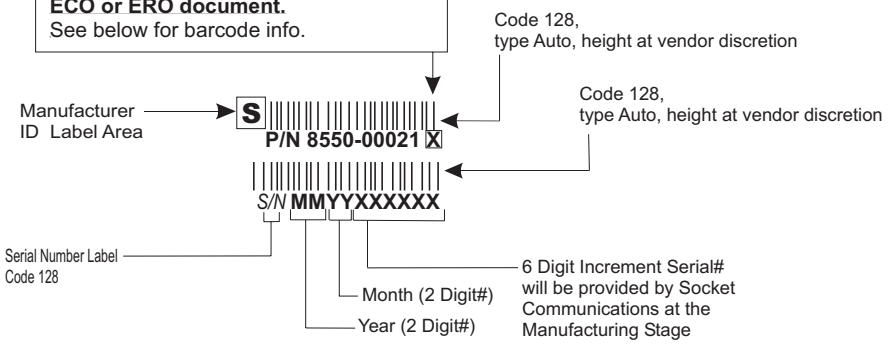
ECO or ERO document.
See below for barcode info.

Code 128,
type Auto, height at vendor discretion

Code 128,
type Auto, height at vendor discretion

Manufacturer
ID Label Area

S

P/N 8550-00021 X

S/N MMYYXXXXXX

Serial Number Label
Code 128

6 Digit Increment Serial#
will be provided by Socket Communications at the Manufacturing Stage

Month (2 Digit#)

Year (2 Digit#)